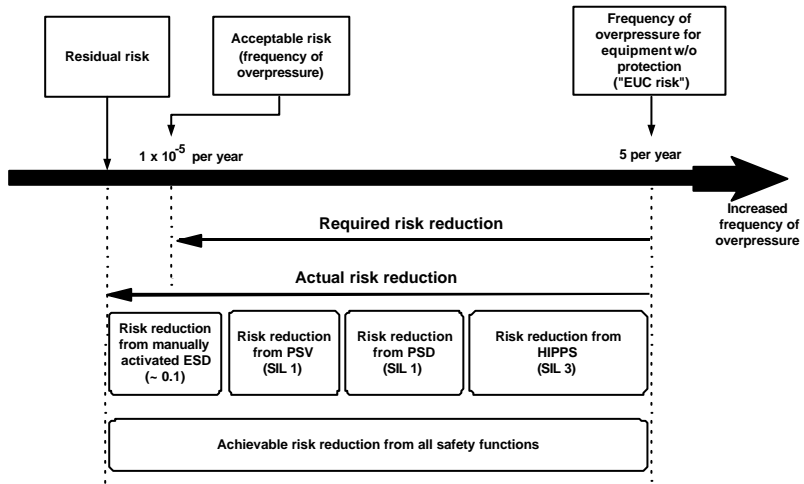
Residual risk

Acceptable risk (frequency of overpressure)

Frequency of overpressure for equipment w/o protection ("EUC risk")

$1 \times 10^{-5}$ per year

5 per year

Increased frequency of overpressure

Required risk reduction

Actual risk reduction

Risk reduction from manually activated ESD (~ 0.1)

Risk reduction from PSV (SIL 1)

Risk reduction from PSD (SIL 1)

Risk reduction from HIPPS (SIL 3)

Achievable risk reduction from all safety functions